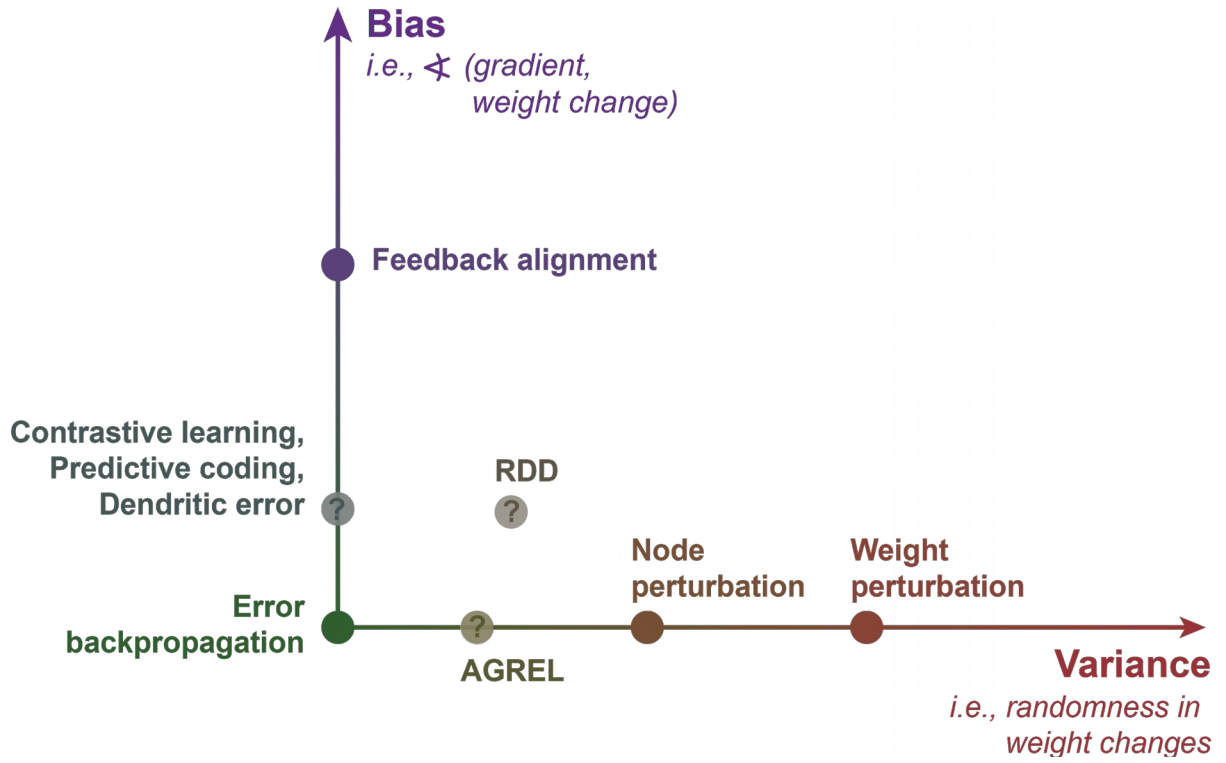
Bias
i.e., $\measuredangle$ (gradient, weight change)

Feedback alignment

Contrastive learning, Predictive coding, Dendritic error

?

RDD

?

Node perturbation

Weight perturbation

Error backpropagation

?

AGREL

Variance
i.e., randomness in weight changes